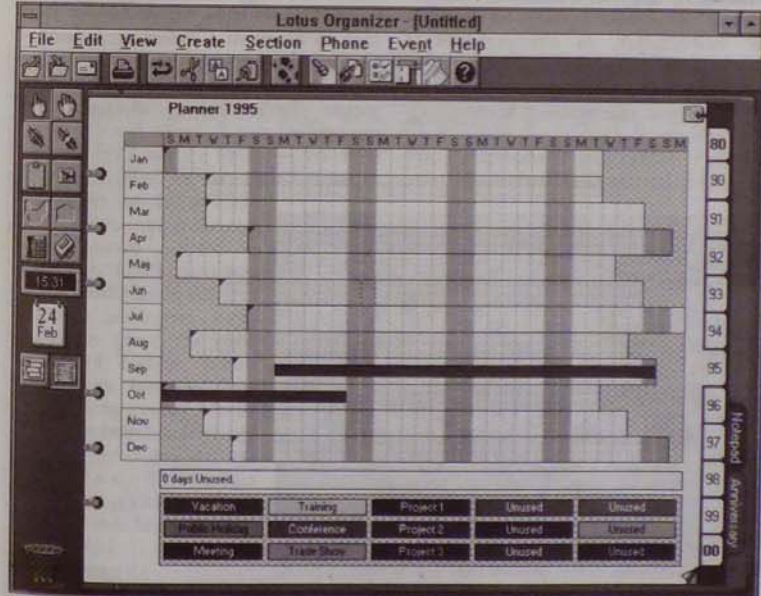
Lotus Organizer - [Untitled]

File Edit View Create Section Phone Event Help

Planner 1995

S M T W T F S S M T W T F S S M T W T F S S M T W T F S S M T W T F S S M T W T F S S M

Jan
Feb
Mar
Apr
May
Jun
Jul
Aug
Sep
Oct
Nov
Dec

15:31

24
Feb

80
90
91
92
93
94
95
96
97
98
99
00

Notepad
Anniversary

0 days Unused.

| Vacation | Training | Project 1 | Unused | Unused |
|---|---|---|---|---|
| Public Holiday | Conference | Project 2 | Unused | Unused |
| Meeting | Trade Show | Project 3 | Unused | Unused |